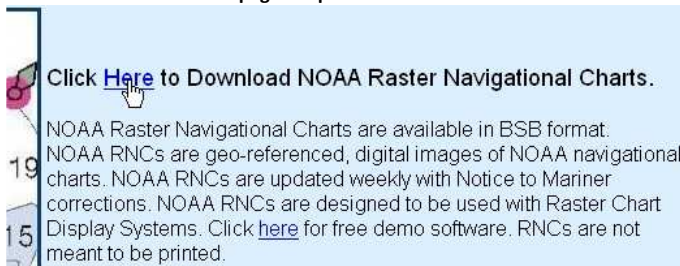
Click Here to Download NOAA Raster Navigational Charts.

NOAA Raster Navigational Charts are available in BSB format. NOAA RNCs are geo-referenced, digital images of NOAA navigational charts. NOAA RNCs are updated weekly with Notice to Mariner corrections. NOAA RNCs are designed to be used with Raster Chart Display Systems. Click here for free demo software. RNCs are not meant to be printed.

19

15